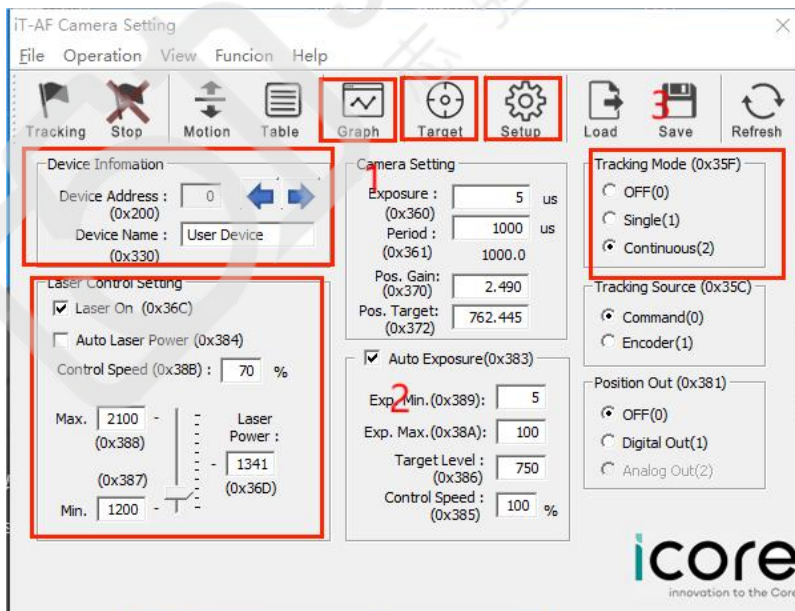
iT-AF Camera Setting

File Operation View Funcion Help

Tracking Stop Motion Table Graph Target Setup Load Save Refresh

3

Device Infomation
Device Address : (0x200) 0
Device Name : (0x330) User Device

Laser Control Setting
☑ Laser On (0x36C)
☐ Auto Laser Power (0x384)
Control Speed (0x38B) : 70 %
Max. 2100 (0x388)
(0x387)
Min. 1200
Laser Power : 1341 (0x36D)

Camera Setting
1
Exposure : (0x360) 5 us
Period : (0x361) 1000 us
1000.0
Pos. Gain: (0x370) 2.490
Pos. Target: (0x372) 762.445

☑ Auto Exposure(0x383)
2
Exp. Min.(0x389): 5
Exp. Max.(0x38A): 100
Target Level : (0x386) 750
Control Speed : (0x385) 100 %

Tracking Mode (0x35F)
OFF(0)
Single(1)
Continuous(2)

Tracking Source (0x35C)
Command(0)
Encoder(1)

Position Out (0x381)
OFF(0)
Digital Out(1)
Analog Out(2)

icore
innovation to the Core